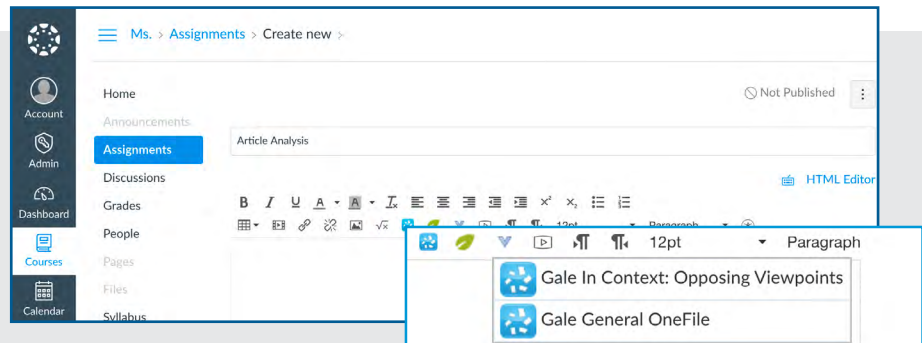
Account

Admin

Dashboard

Courses

Calendar

Ms. > Assignments > Create new >

Home

Announcements

Assignments

Discussions

Grades

People

Pages

Files

Syllabus

Not Published

Article Analysis

HTML Editor

B I U A A $I_x$ $x^2$ $x_2$

12pt Paragraph

12pt Paragraph

Gale In Context: Opposing Viewpoints

Gale General OneFile